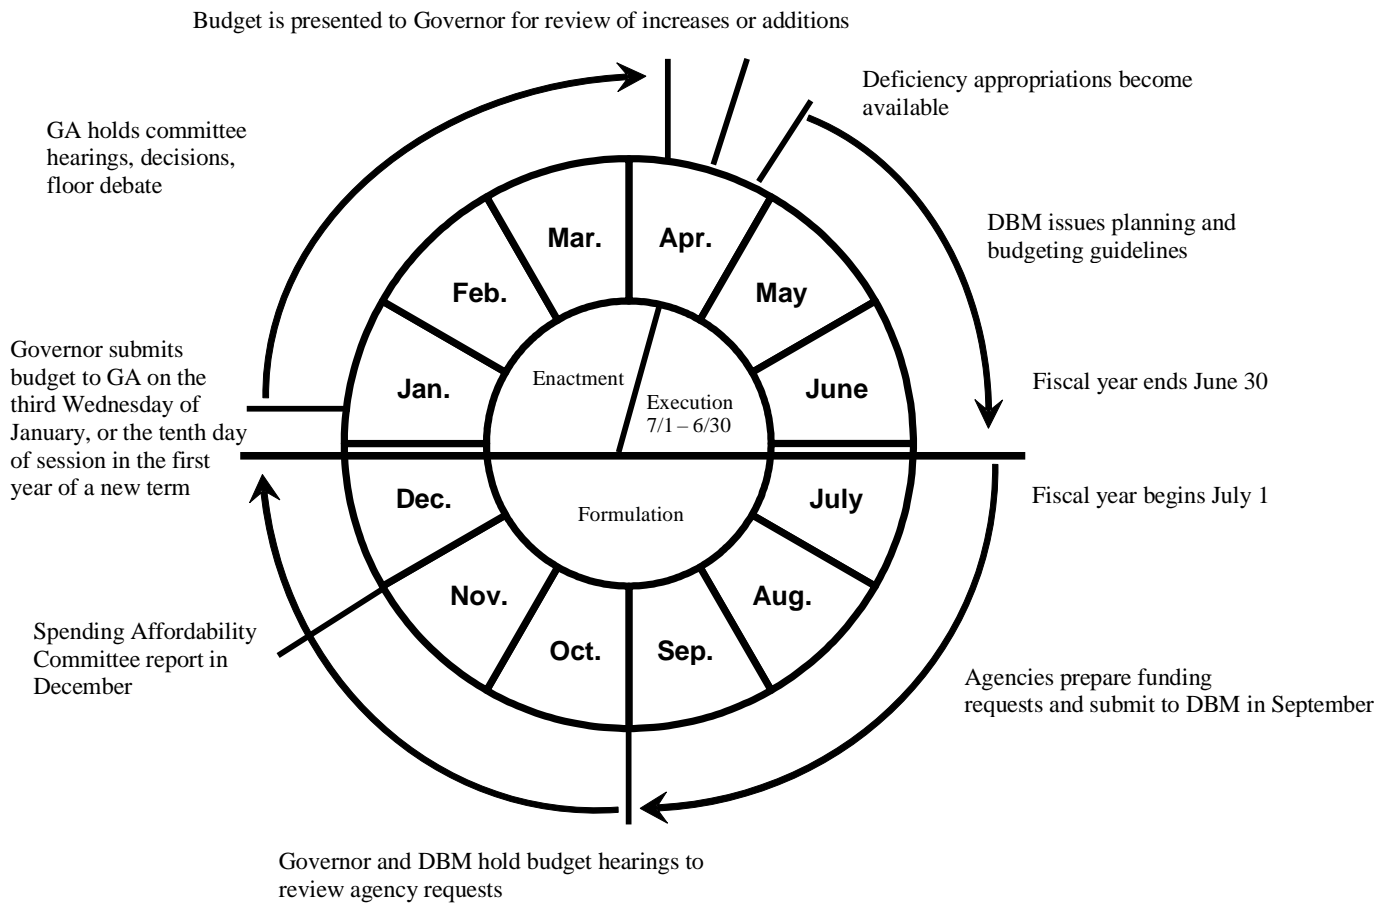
Budget is presented to Governor for review of increases or additions

GA holds committee hearings, decisions, floor debate

Deficiency appropriations become available

DBM issues planning and budgeting guidelines

Governor submits budget to GA on the third Wednesday of January, or the tenth day of session in the first year of a new term

Fiscal year ends June 30

Fiscal year begins July 1

Mar.

Apr.

Feb.

May

Jan.

June

Enactment

Execution
7/1 – 6/30

Formulation

Dec.

July

Nov.

Aug.

Oct.

Sep.

Spending Affordability Committee report in December

Agencies prepare funding requests and submit to DBM in September

Governor and DBM hold budget hearings to review agency requests